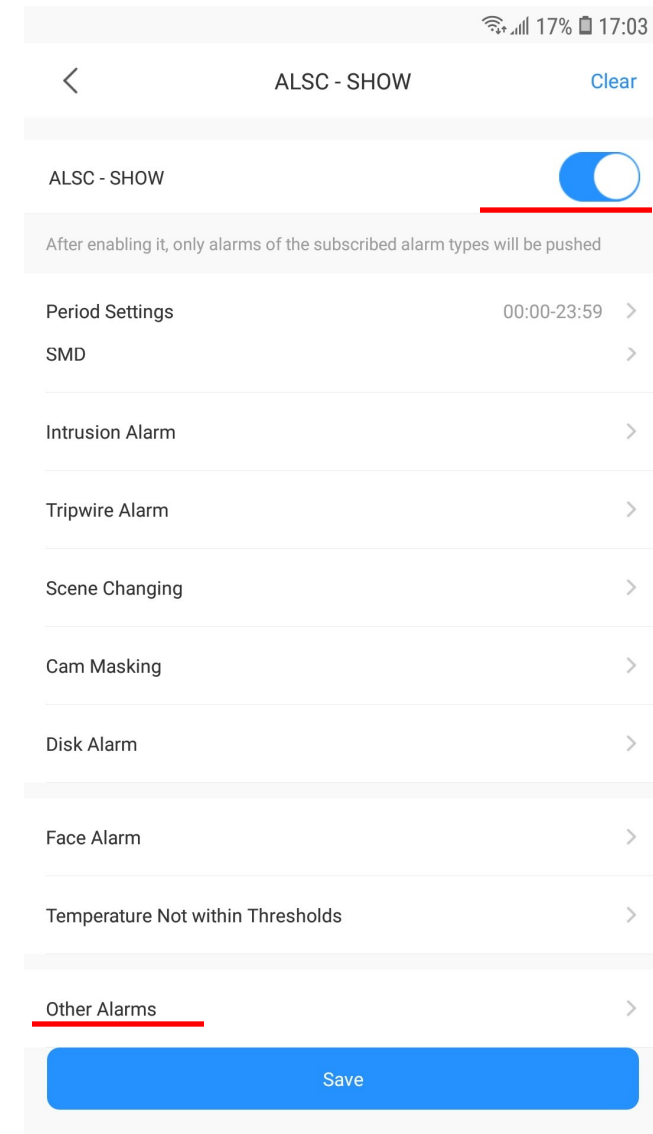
17% 17:03

<

ALSC - SHOW

Clear

ALSC - SHOW

After enabling it, only alarms of the subscribed alarm types will be pushed

Period Settings 00:00-23:59 >

SMD >

Intrusion Alarm >

Tripwire Alarm >

Scene Changing >

Cam Masking >

Disk Alarm >

Face Alarm >

Temperature Not within Thresholds >

Other Alarms >

Save